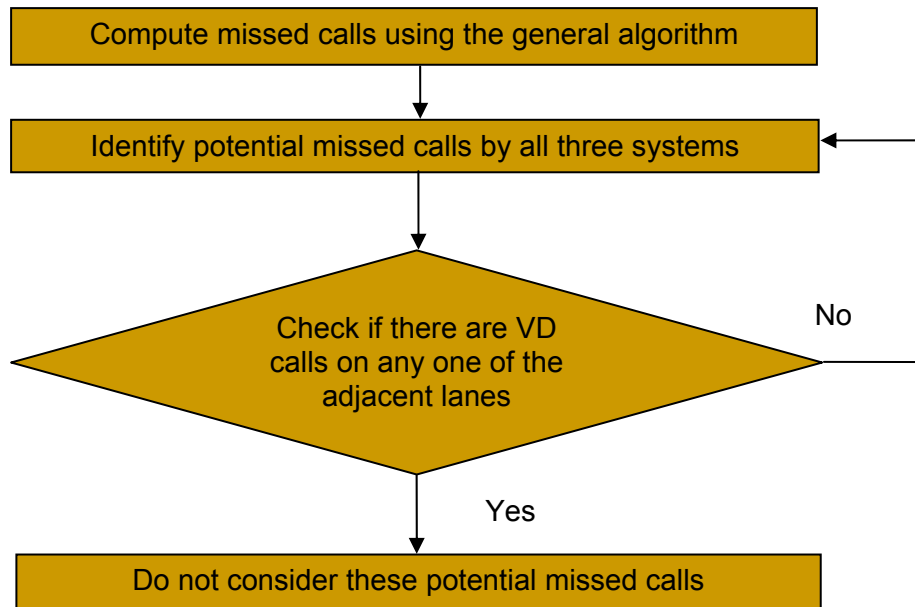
Compute missed calls using the general algorithm

Identify potential missed calls by all three systems

Check if there are VD calls on any one of the adjacent lanes

No

Yes

Do not consider these potential missed calls